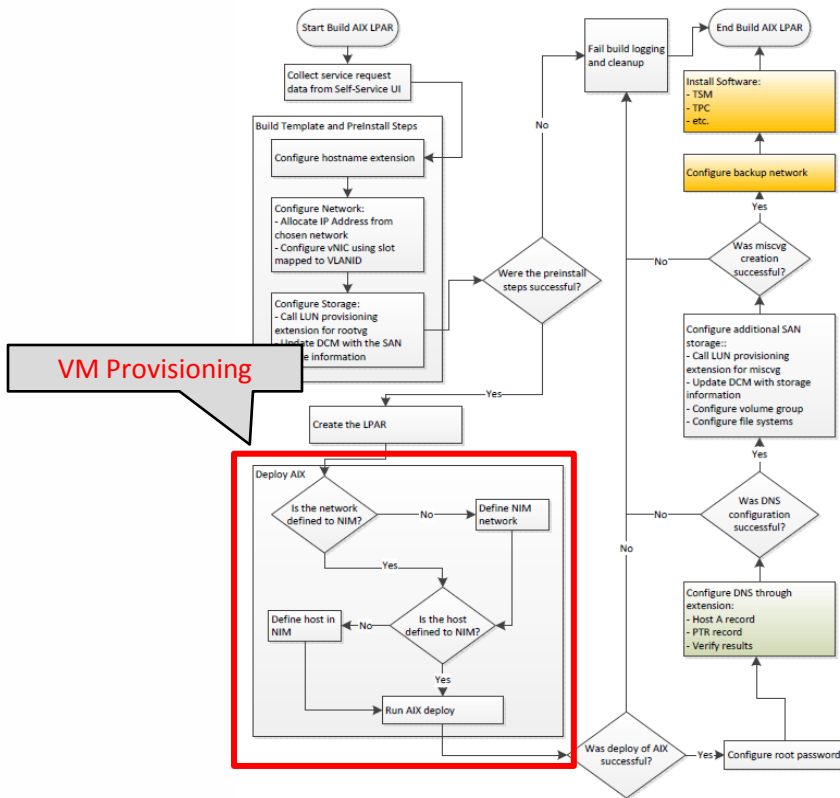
Start Build AIX LPAR

Collect service request data from Self-Service UI

Build Template and PreInstall Steps

Configure hostname extension

Configure Network:
- Allocate IP Address from chosen network
- Configure vNIC using slot mapped to VLANID

Configure Storage:
- Call LUN provisioning extension for rootvg
- Update DCM with the SAN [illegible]e information

VM Provisioning

Were the preinstall steps successful?

No

Yes

Fail build logging and cleanup

End Build AIX LPAR

Install Software:
- TSM
- TPC
- etc.

Configure backup network

Yes

Was miscvg creation successful?

No

Configure additional SAN storage::
- Call LUN provisioning extension for miscvg
- Update DCM with storage information
- Configure volume group
- Configure file systems

Yes

Was DNS configuration successful?

No

Configure DNS through extension:
- Host A record
- PTR record
- Verify results

Create the LPAR

Deploy AIX

Is the network defined to NIM?

No

Define NIM network

Yes

Define host in NIM

No

Is the host defined to NIM?

Yes

Run AIX deploy

No

Was deploy of AIX successful?

Yes

Configure root password